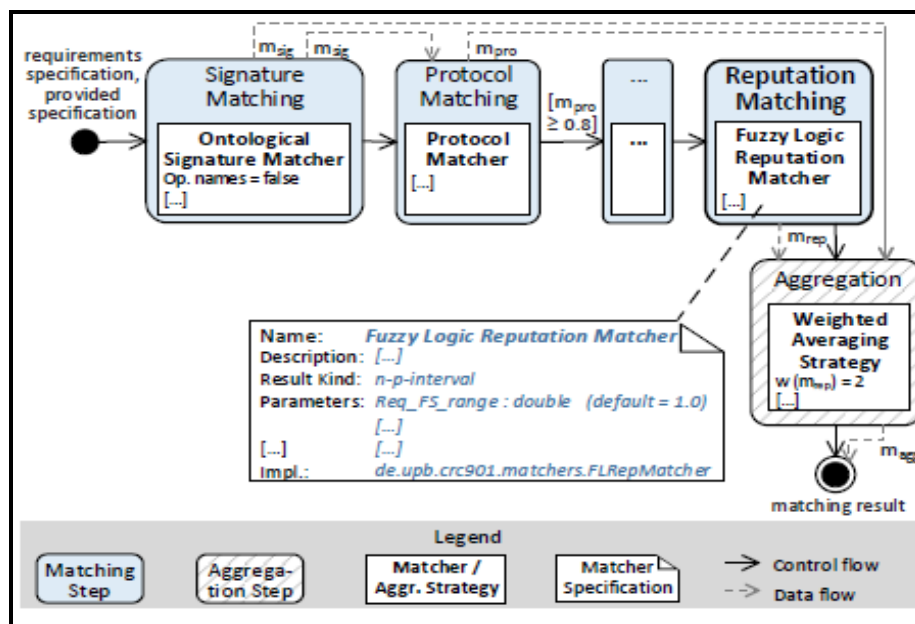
requirements specification, provided specification

$m_{sig}$ $m_{sig}$ $m_{pro}$

Signature Matching

Ontological Signature Matcher
Op. names = false
[...]

Protocol Matching

Protocol Matcher
[...]

[$m_{pro}$ $\geq 0.8$]

...

...

Reputation Matching

Fuzzy Logic Reputation Matcher
[...]

$m_{rep}$

Aggregation

Weighted Averaging Strategy
w ($m_{rep}$) = 2
[...]

$m_{agg}$

matching result

Name: Fuzzy Logic Reputation Matcher
Description: [...]
Result Kind: n-p-interval
Parameters: Req_FS_range : double (default = 1.0)
[...]
[...] [...]
Impl.: de.upb.crc901.matchers.FLRepMatcher

Legend

Matching Step

Aggregation Step

Matcher / Aggr. Strategy

Matcher Specification

Control flow

Data flow